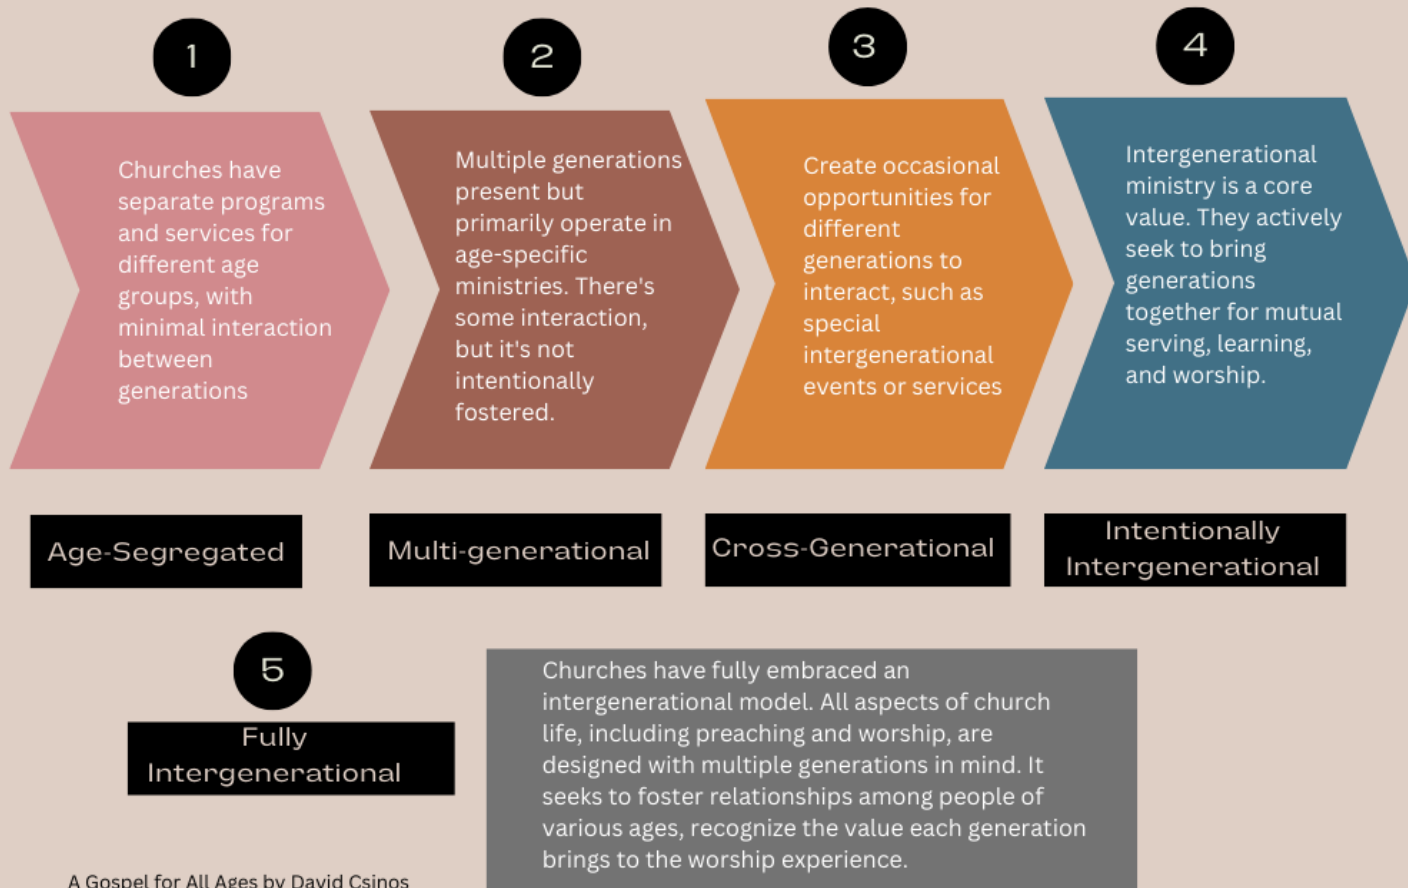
1

Churches have separate programs and services for different age groups, with minimal interaction between generations

Age-Segregated

2

Multiple generations present but primarily operate in age-specific ministries. There's some interaction, but it's not intentionally fostered.

Multi-generational

3

Create occasional opportunities for different generations to interact, such as special intergenerational events or services

Cross-Generational

4

Intergenerational ministry is a core value. They actively seek to bring generations together for mutual serving, learning, and worship.

Intentionally Intergenerational

5

Fully Intergenerational

Churches have fully embraced an intergenerational model. All aspects of church life, including preaching and worship, are designed with multiple generations in mind. It seeks to foster relationships among people of various ages, recognize the value each generation brings to the worship experience.

A Gospel for All Ages by David Csinos